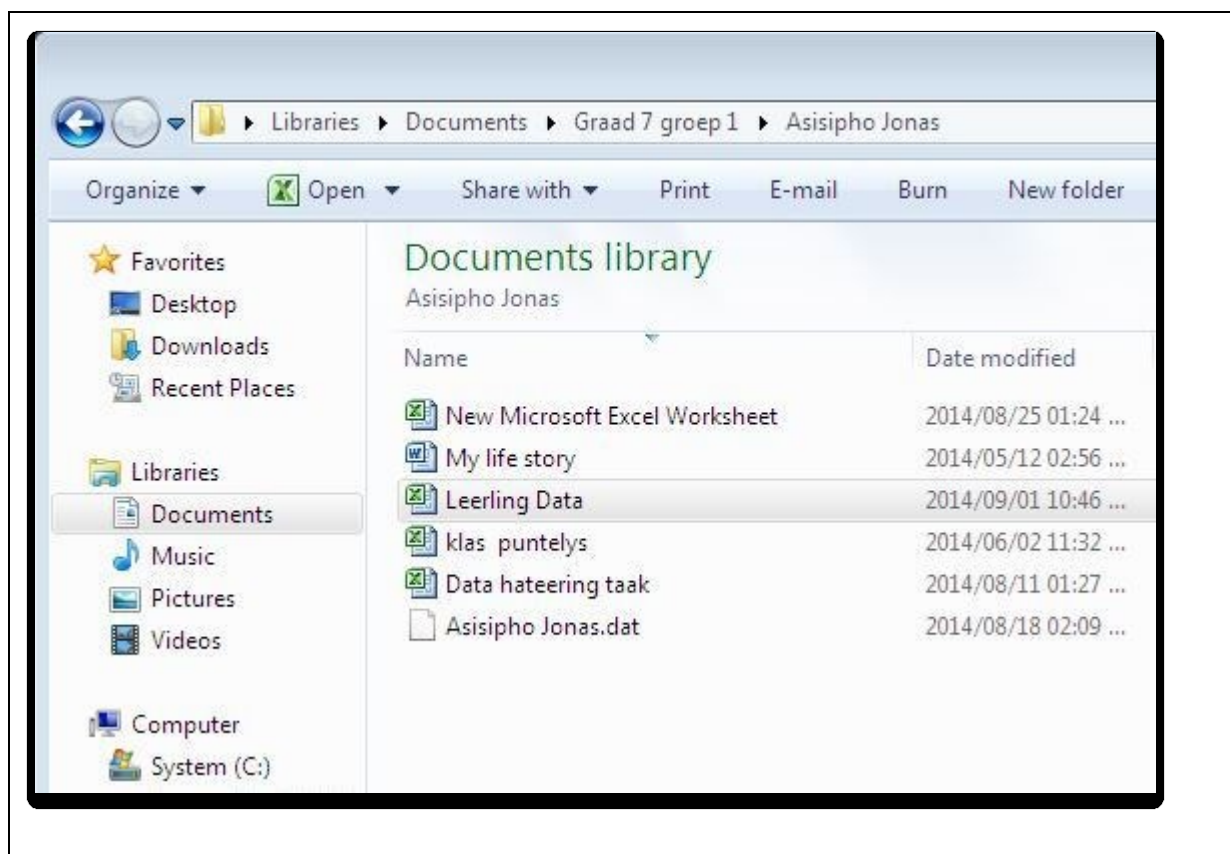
Libraries ▸ Documents ▸ Graad 7 groep 1 ▸ Asisipho Jonas

Organize ▾ Open ▾ Share with ▾ Print E-mail Burn New folder

Favorites
Desktop
Downloads
Recent Places

Libraries
Documents
Music
Pictures
Videos

Computer
System (C:)

Documents library
Asisipho Jonas

| Name | Date modified |
|---|---|
| New Microsoft Excel Worksheet | 2014/08/25 01:24 ... |
| My life story | 2014/05/12 02:56 ... |
| Leerling Data | 2014/09/01 10:46 ... |
| klas puntelys | 2014/06/02 11:32 ... |
| Data hateering taak | 2014/08/11 01:27 ... |
| Asisipho Jonas.dat | 2014/08/18 02:09 ... |